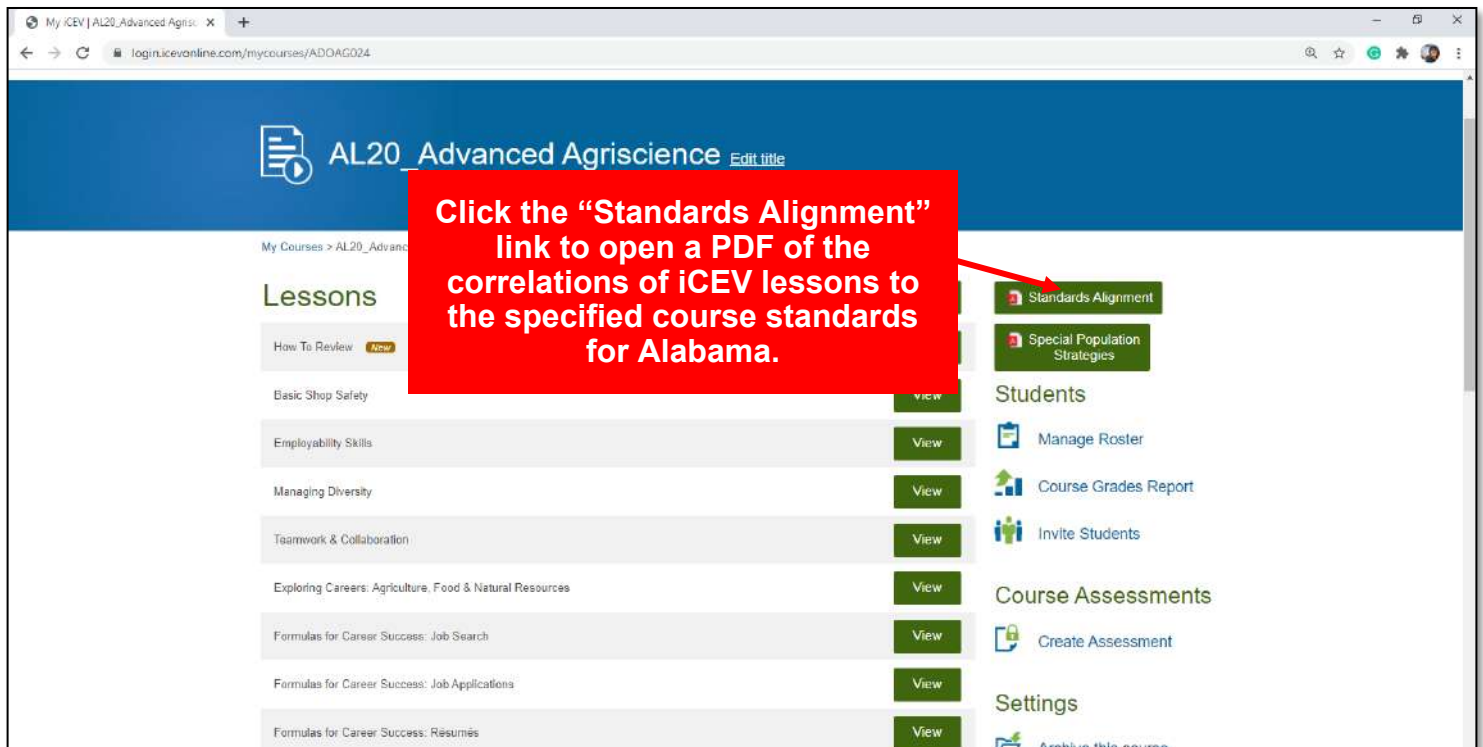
My iCEV | AL20_Advanced Agrisc ×

login.icevonline.com/mycourses/ADOAG024

AL20_Advanced Agriscience Edit title

Click the “Standards Alignment” link to open a PDF of the correlations of iCEV lessons to the specified course standards for Alabama.

My Courses > AL20_Advanc

Lessons

How To Review New

Basic Shop Safety View

Employability Skills View

Managing Diversity View

Teamwork & Collaboration View

Exploring Careers: Agriculture, Food & Natural Resources View

Formulas for Career Success: Job Search View

Formulas for Career Success: Job Applications View

Formulas for Career Success: Résumés View

Standards Alignment

Special Population Strategies

Students

Manage Roster

Course Grades Report

Invite Students

Course Assessments

Create Assessment

Settings

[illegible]